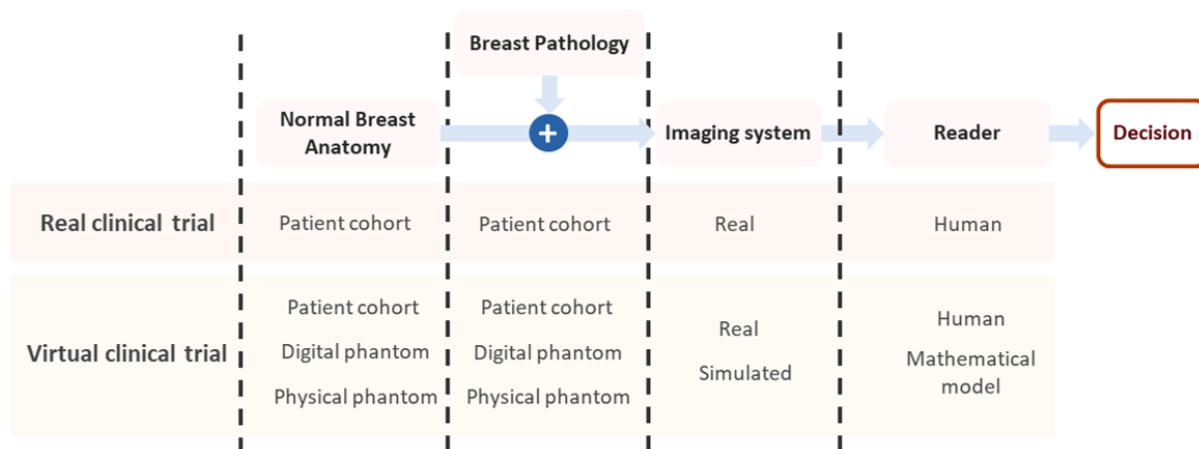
Breast Pathology

Normal Breast Anatomy

+

Imaging system

Reader

Decision

| | Normal Breast Anatomy | Breast Pathology | Imaging system | Reader |
|---|---|---|---|---|
| Real clinical trial | Patient cohort | Patient cohort | Real | Human |
| Virtual clinical trial | Patient cohort<br>Digital phantom<br>Physical phantom | Patient cohort<br>Digital phantom<br>Physical phantom | Real<br>Simulated | Human<br>Mathematical model |